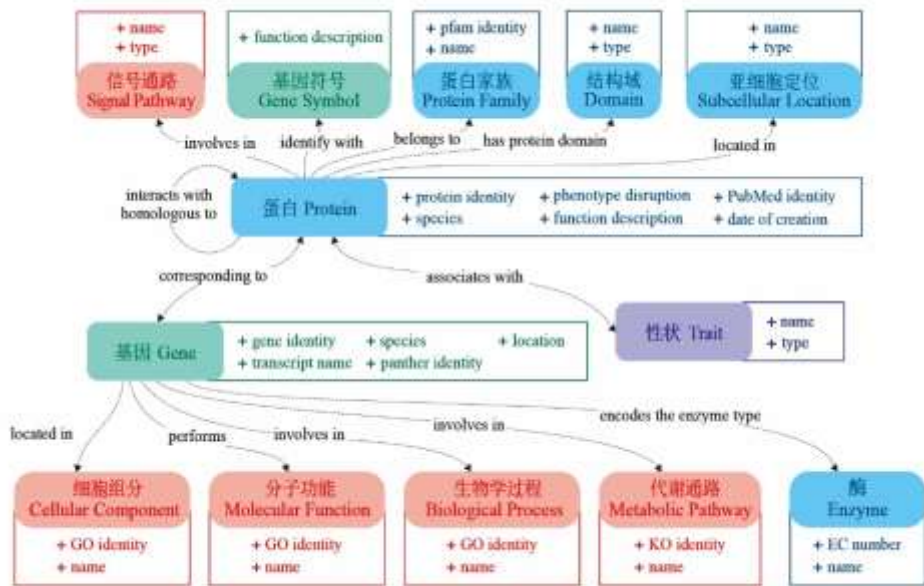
+ name
+ type

信号通路
Signal Pathway

+ function description

基因符号
Gene Symbol

+ pfam identity
+ name

蛋白家族
Protein Family

+ name
+ type

结构域
Domain

+ name
+ type

亚细胞定位
Subcellular Location

involves in

identify with

belongs to

has protein domain

located in

interacts with
homologous to

蛋白 Protein

+ protein identity
+ species
+ phenotype disruption
+ function description
+ PubMed identity
+ date of creation

corresponding to

associates with

性状 Trait

+ name
+ type

基因 Gene

+ gene identity
+ transcript name
+ species
+ panther identity
+ location

located in

performs

involves in

involves in

encodes the enzyme type

细胞组分
Cellular Component

+ GO identity
+ name

分子功能
Molecular Function

+ GO identity
+ name

生物学过程
Biological Process

+ GO identity
+ name

代谢通路
Metabolic Pathway

+ KO identity
+ name

酶
Enzyme

+ EC number
+ name